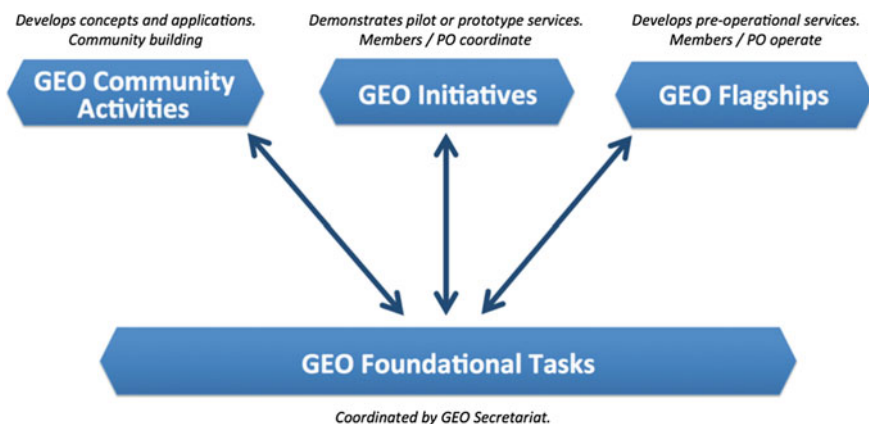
Develops concepts and applications. Community building

GEO Community Activities

Demonstrates pilot or prototype services. Members / PO coordinate

GEO Initiatives

Develops pre-operational services. Members / PO operate

GEO Flagships

GEO Foundational Tasks

Coordinated by GEO Secretariat.